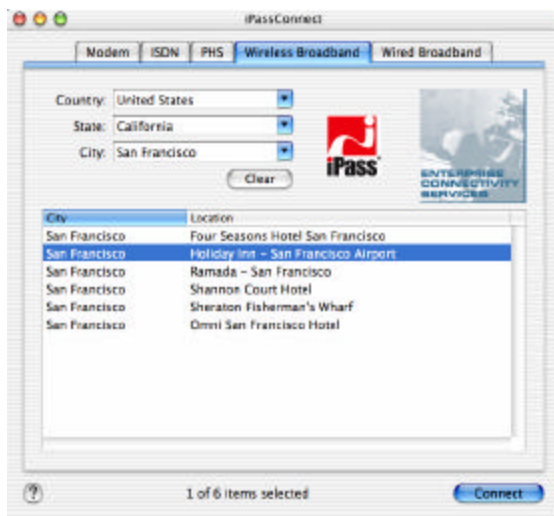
iPassConnect

Modem | ISDN | PHS | Wireless Broadband | Wired Broadband

Country: United States
State: California
City: San Francisco
Clear

iPass

ENTERPRISE CONNECTIVITY SERVICES

| City | Location |
|---|---|
| San Francisco | Four Seasons Hotel San Francisco |
| San Francisco | Holiday Inn – San Francisco Airport |
| San Francisco | Ramada – San Francisco |
| San Francisco | Shannon Court Hotel |
| San Francisco | Sheraton Fisherman's Wharf |
| San Francisco | Omni San Francisco Hotel |

?
1 of 6 items selected
Connect